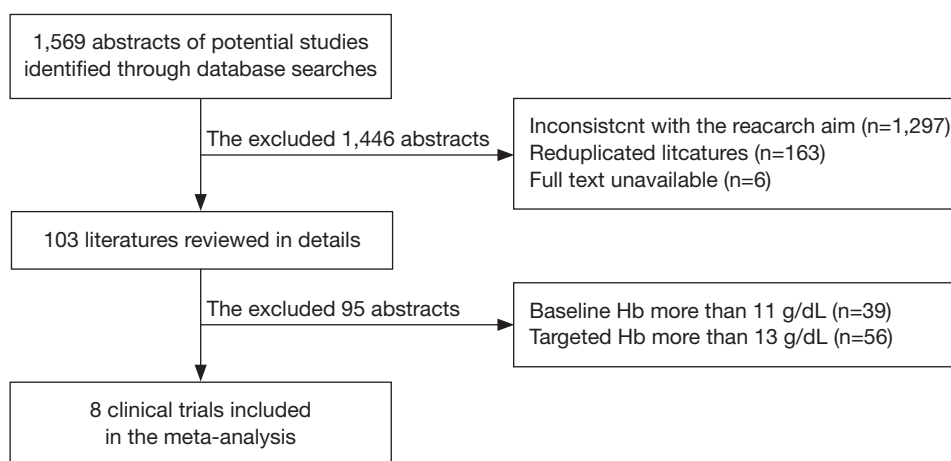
1,569 abstracts of potential studies identified through database searches

The excluded 1,446 abstracts

Inconsistcnt with the reacarch aim (n=1,297)
Reduplicated litcatures (n=163)
Full text unavailable (n=6)

103 literatures reviewed in details

The excluded 95 abstracts

Baseline Hb more than 11 g/dL (n=39)
Targeted Hb more than 13 g/dL (n=56)

8 clinical trials included in the meta-analysis